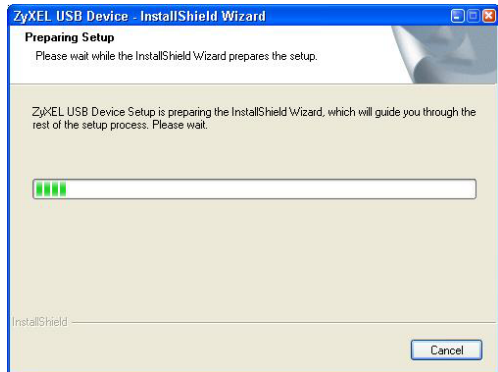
ZyXEL USB Device - InstallShield Wizard

Preparing Setup

Please wait while the InstallShield Wizard prepares the setup.

ZyXEL USB Device Setup is preparing the InstallShield Wizard, which will guide you through the rest of the setup process. Please wait.

InstallShield

Cancel